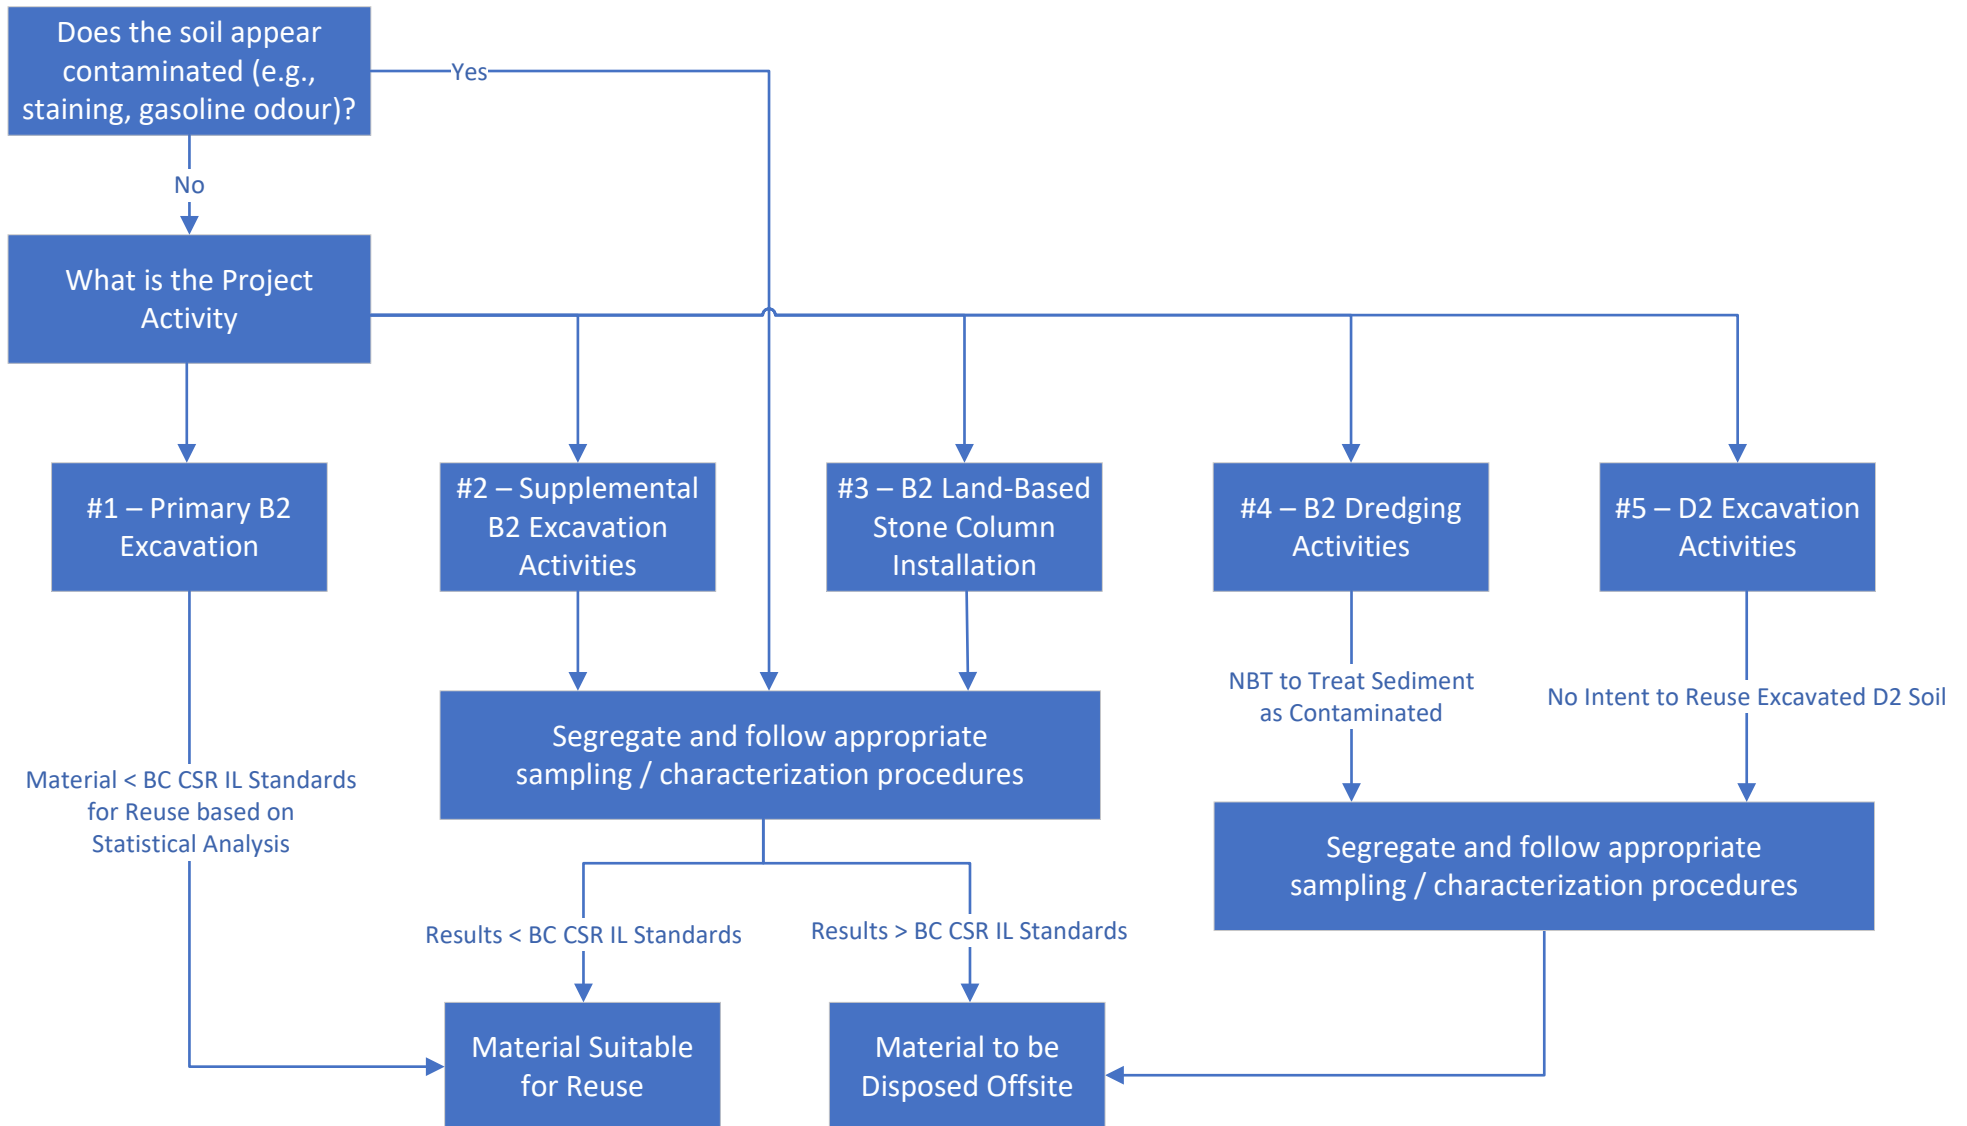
Does the soil appear contaminated (e.g., staining, gasoline odour)?

Yes

No

What is the Project Activity

#1 – Primary B2 Excavation

#2 – Supplemental B2 Excavation Activities

#3 – B2 Land-Based Stone Column Installation

#4 – B2 Dredging Activities

#5 – D2 Excavation Activities

Segregate and follow appropriate sampling / characterization procedures

NBT to Treat Sediment as Contaminated

No Intent to Reuse Excavated D2 Soil

Material < BC CSR IL Standards for Reuse based on Statistical Analysis

Segregate and follow appropriate sampling / characterization procedures

Results < BC CSR IL Standards

Results > BC CSR IL Standards

Material Suitable for Reuse

Material to be Disposed Offsite